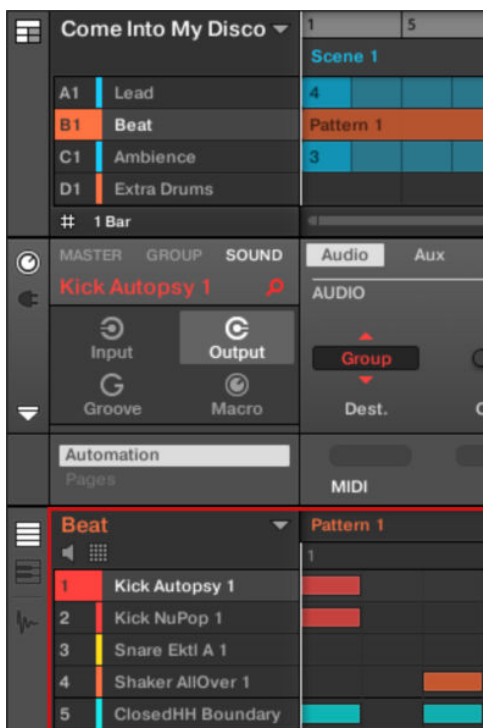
Come Into My Disco
1
5
Scene 1
A1 Lead
B1 Beat
C1 Ambience
D1 Extra Drums
4
Pattern 1
3
# 1 Bar
MASTER GROUP SOUND
Kick Autopsy 1
Input
Output
Groove
Macro
Audio
Aux
AUDIO
Group
Dest.
Automation
Pages
MIDI
Beat
Pattern 1
1
1 Kick Autopsy 1
2 Kick NuPop 1
3 Snare Ektl A 1
4 Shaker AllOver 1
5 ClosedHH Boundary